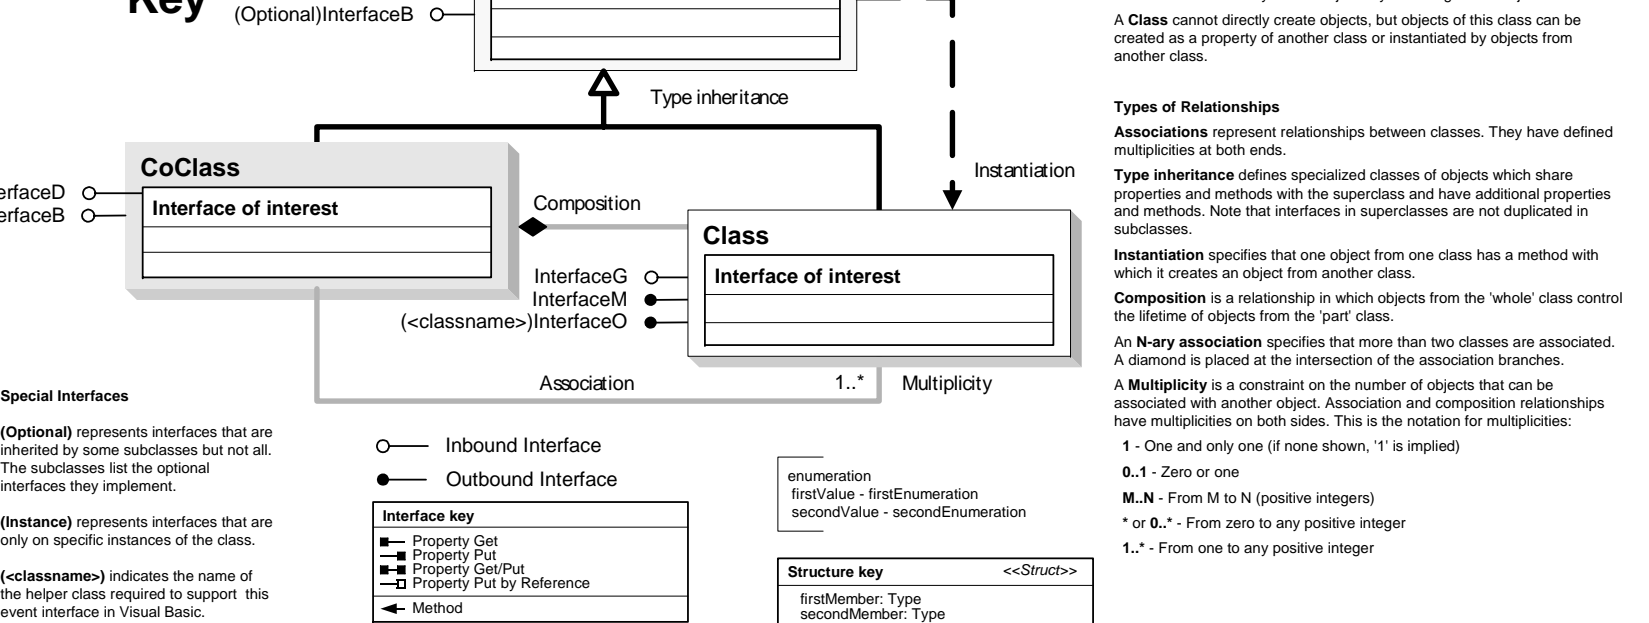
Key

(Optional)InterfaceB

A **Class** cannot directly create objects, but objects of this class can be created as a property of another class or instantiated by objects from another class.

Type inheritance

**Types of Relationships**

**Associations** represent relationships between classes. They have defined multiplicities at both ends.

**Type inheritance** defines specialized classes of objects which share properties and methods with the superclass and have additional properties and methods. Note that interfaces in superclasses are not duplicated in subclasses.

**Instantiation** specifies that one object from one class has a method with which it creates an object from another class.

**Composition** is a relationship in which objects from the 'whole' class control the lifetime of objects from the 'part' class.

An **N-ary association** specifies that more than two classes are associated. A diamond is placed at the intersection of the association branches.

A **Multiplicity** is a constraint on the number of objects that can be associated with another object. Association and composition relationships have multiplicities on both sides. This is the notation for multiplicities:

**1** - One and only one (if none shown, '1' is implied)

**0..1** - Zero or one

**M..N** - From M to N (positive integers)

**\*** or **0..\*** - From zero to any positive integer

**1..\*** - From one to any positive integer

CoClass

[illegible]erfaceD
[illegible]erfaceB

Interface of interest

Composition

Instantiation

Class

Interface of interest

InterfaceG
InterfaceM
(<classname>)InterfaceO

Association

1..*

Multiplicity

**Special Interfaces**

**(Optional)** represents interfaces that are inherited by some subclasses but not all. The subclasses list the optional interfaces they implement.

**(Instance)** represents interfaces that are only on specific instances of the class.

**(<classname>)** indicates the name of the helper class required to support this event interface in Visual Basic.

Inbound Interface

Outbound Interface

**Interface key**

Property Get
Property Put
Property Get/Put
Property Put by Reference
Method

enumeration
firstValue - firstEnumeration
secondValue - secondEnumeration

**Structure key** *<<Struct>>*

firstMember: Type
secondMember: Type